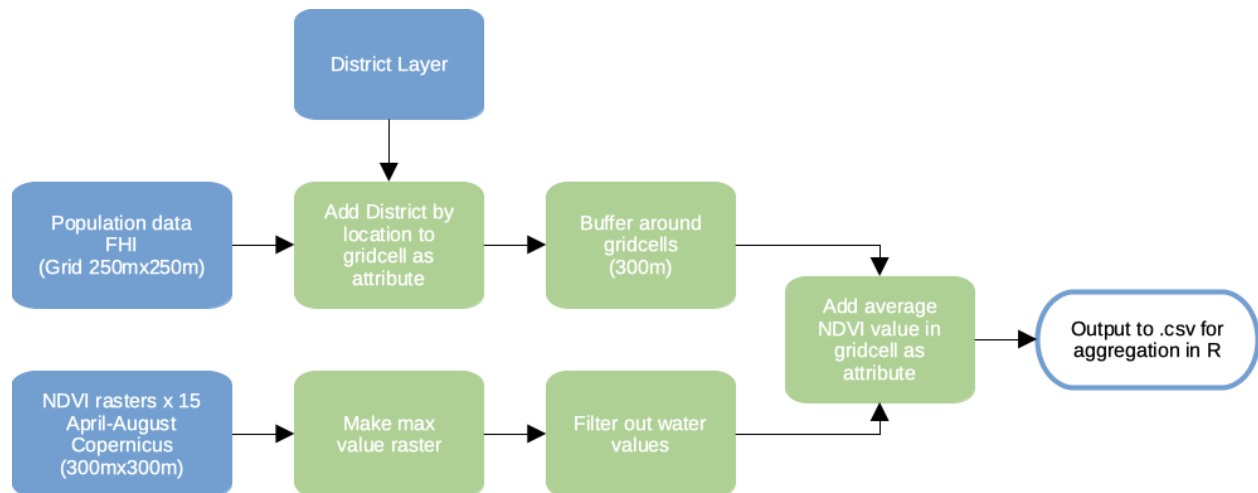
District Layer

Population data FHI (Grid 250mx250m)

Add District by location to gridcell as attribute

Buffer around gridcells (300m)

Add average NDVI value in gridcell as attribute

Output to .csv for aggregation in R

NDVI rasters x 15 April-August Copernicus (300mx300m)

Make max value raster

Filter out water values